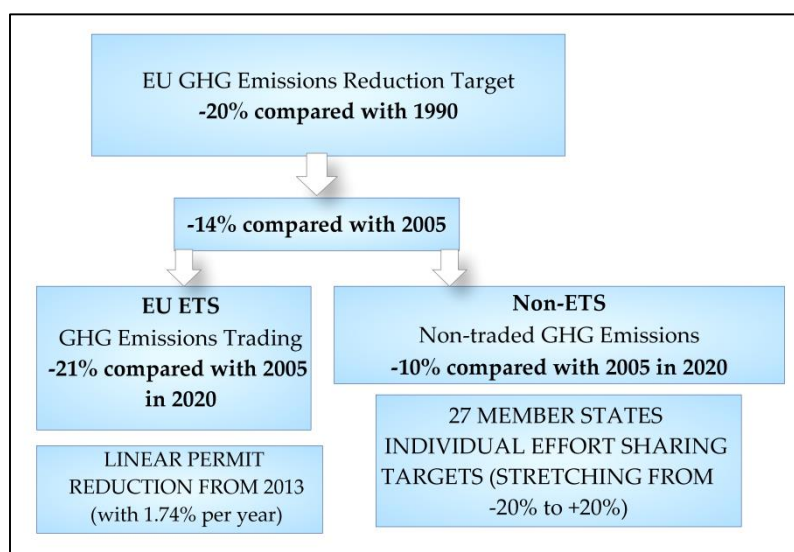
EU GHG Emissions Reduction Target
**-20% compared with 1990**

**-14% compared with 2005**

**EU ETS**
GHG Emissions Trading
**-21% compared with 2005 in 2020**

**Non-ETS**
Non-traded GHG Emissions
**-10% compared with 2005 in 2020**

LINEAR PERMIT REDUCTION FROM 2013 (with 1.74% per year)

27 MEMBER STATES INDIVIDUAL EFFORT SHARING TARGETS (STRETCHING FROM -20% to +20%)